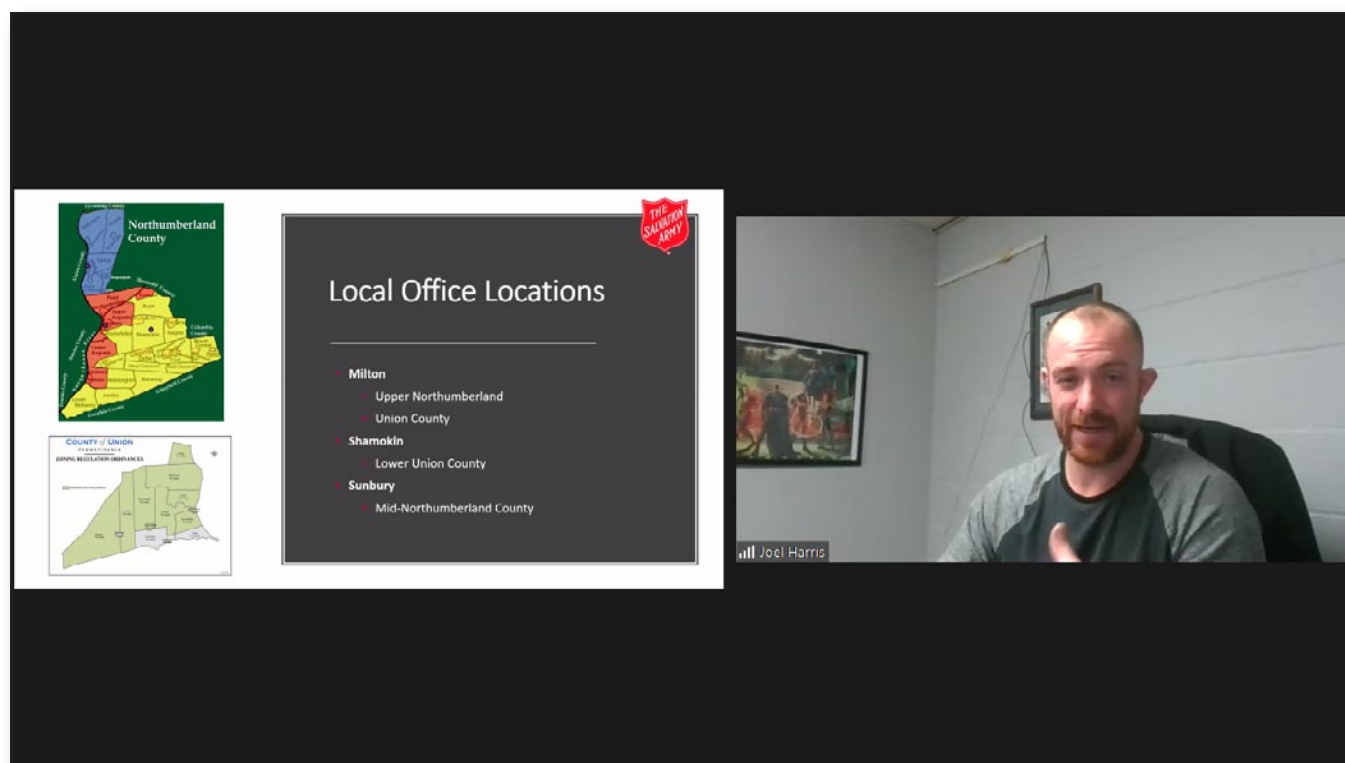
Northumberland County

COUNTY of UNION
PENNSYLVANIA
ZONING REGULATION ORDINANCES

THE SALVATION ARMY

Local Office Locations

Milton
Upper Northumberland
Union County
Shamokin
Lower Union County
Sunbury
Mid-Northumberland County

Joel Harris